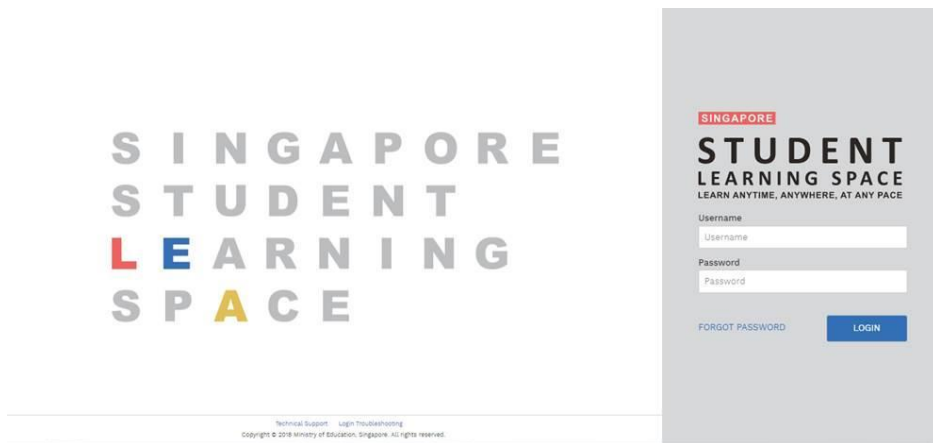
SINGAPORE
STUDENT
LEARNING
SPACE

SINGAPORE
STUDENT
LEARNING SPACE
LEARN ANYTIME, ANYWHERE, AT ANY PACE

Username
Username

Password
Password

FORGOT PASSWORD
LOGIN

Technical Support Login Troubleshooting
Copyright © 2018 Ministry of Education, Singapore. All rights reserved.